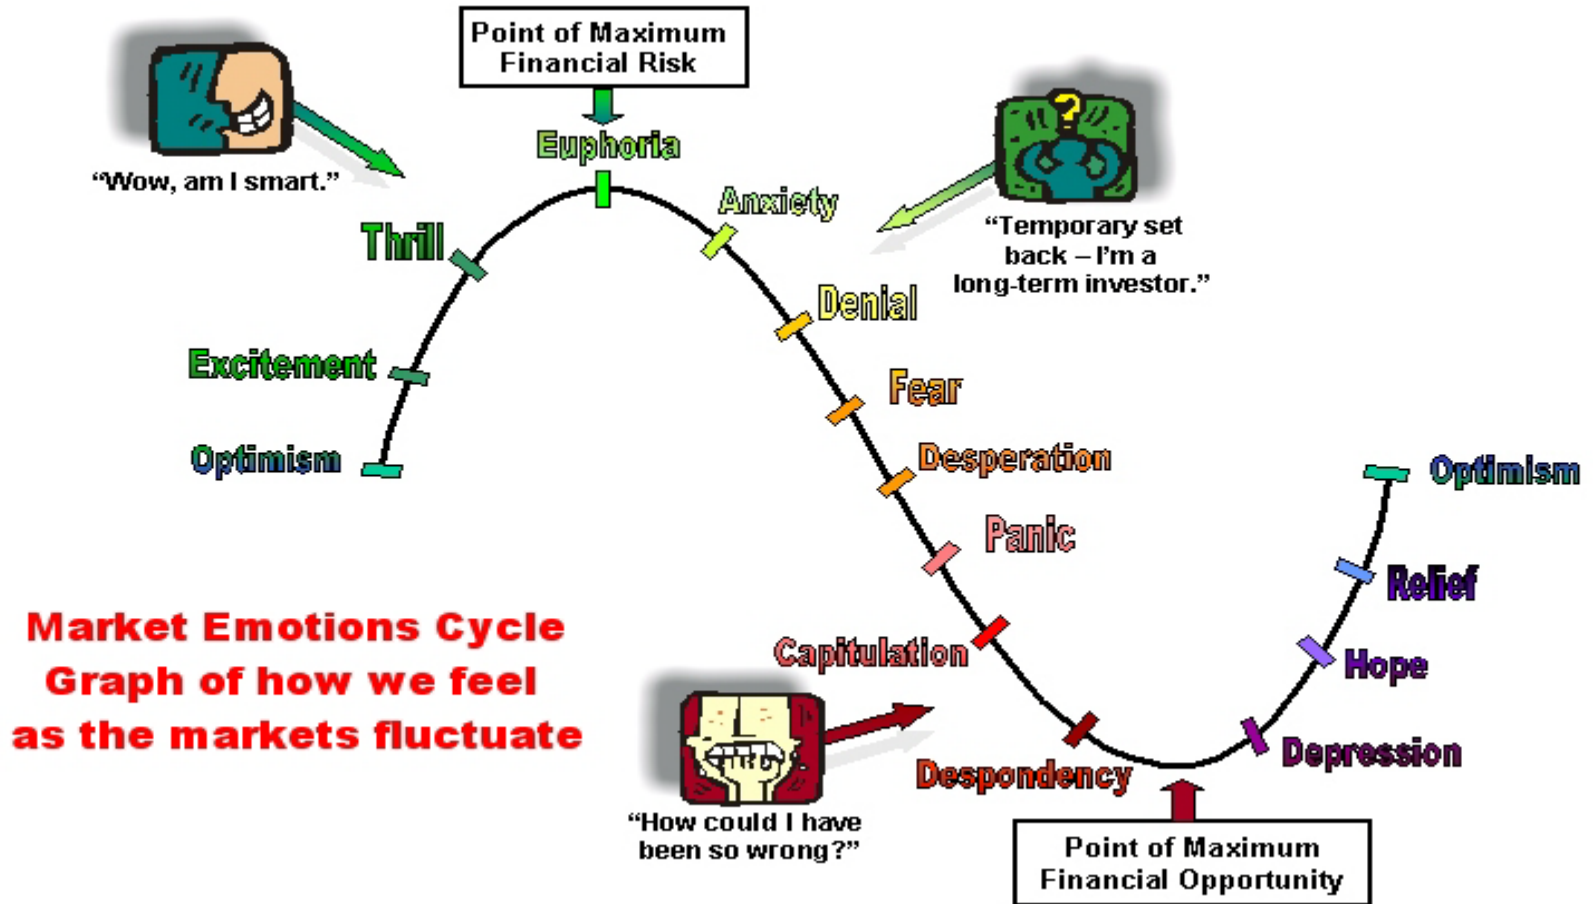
Point of Maximum Financial Risk

"Wow, am I smart."

Euphoria

Anxiety

"Temporary set back – I'm a long-term investor."

Thrill

Denial

Excitement

Fear

Optimism

Desperation

Optimism

Panic

Relief

Market Emotions Cycle
Graph of how we feel
as the markets fluctuate

Capitulation

Hope

Despondency

Depression

"How could I have been so wrong?"

Point of Maximum Financial Opportunity